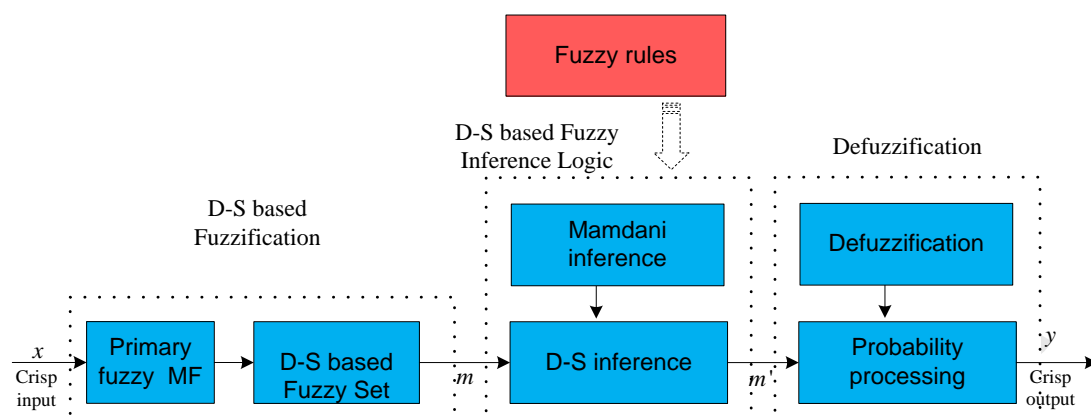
Fuzzy rules

D-S based Fuzzy Inference Logic

Defuzzification

D-S based Fuzzification

Mamdani inference

Defuzzification

$x$
Crisp input

Primary fuzzy MF

D-S based Fuzzy Set

$m$

D-S inference

$m'$

Probability processing

$y$
Grisp output